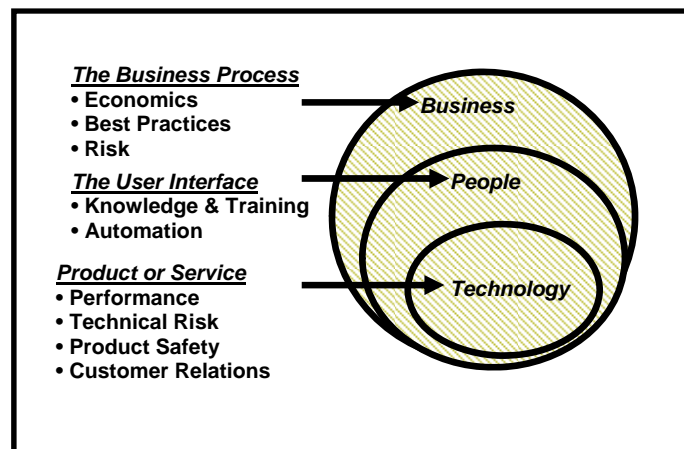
The Business Process
• Economics
• Best Practices
• Risk

The User Interface
• Knowledge & Training
• Automation

Product or Service
• Performance
• Technical Risk
• Product Safety
• Customer Relations

Business

People

Technology